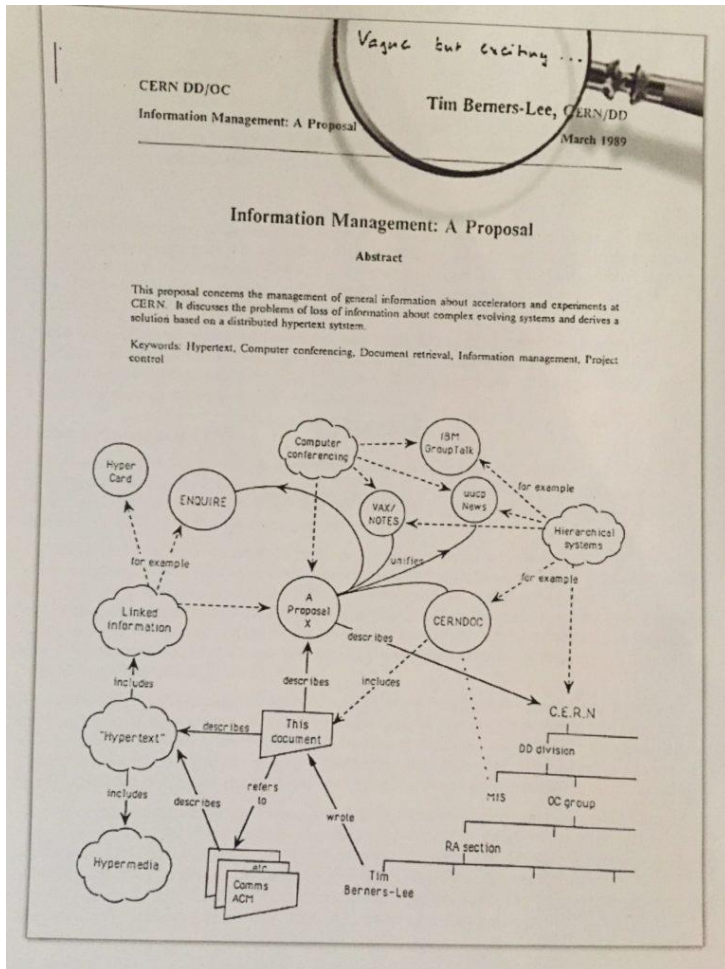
Vague but exciting ...

CERN DD/OC

Information Management: A Proposal

Tim Berners-Lee, CERN/DD

March 1989

Information Management: A Proposal

Abstract

This proposal concerns the management of general information about accelerators and experiments at CERN. It discusses the problems of loss of information about complex evolving systems and derives a solution based on a distributed hypertext system.

Keywords: Hypertext, Computer conferencing, Document retrieval, Information management, Project control

Computer conferencing

IBM GroupTalk

Hyper Card

ENQUIRE

VAX/ NOTES

uucp News

for example

Hierarchical systems

for example

unifies

for example

Linked information

A Proposal X

CERNDOC

describes

includes

describes

C.E.R.N

includes

"Hypertext"

describes

This document

DD division

MIS

OC group

includes

describes

refers to

wrote

RA section

Hypermedia

etc

Comms ACM

Tim Berners-Lee